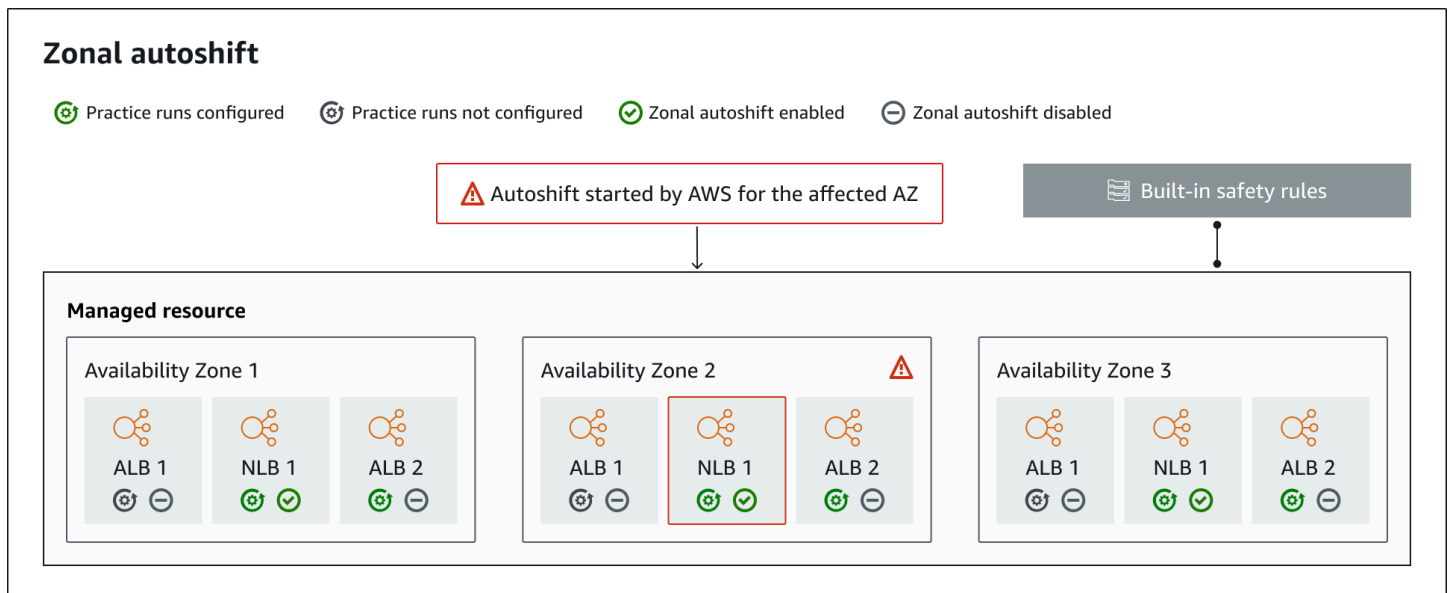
Zonal autoshift

Practice runs configured Practice runs not configured Zonal autoshift enabled Zonal autoshift disabled

Autoshift started by AWS for the affected AZ

Built-in safety rules

Managed resource

Availability Zone 1

ALB 1

NLB 1

ALB 2

Availability Zone 2

ALB 1

NLB 1

ALB 2

Availability Zone 3

ALB 1

NLB 1

ALB 2